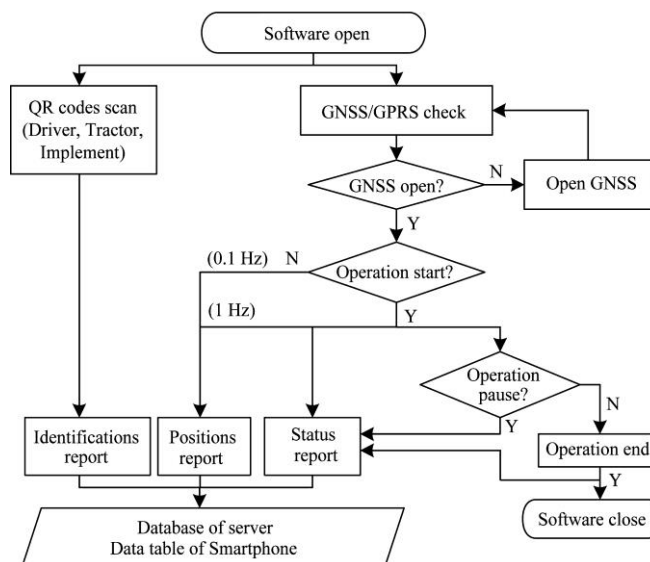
Software open

QR codes scan (Driver, Tractor, Implement)

GNSS/GPRS check

GNSS open?

N

Open GNSS

Y

(0.1 Hz)

N

Operation start?

(1 Hz)

Y

Operation pause?

N

Y

Identifications report

Positions report

Status report

Operation end

Y

Software close

Database of server
Data table of Smartphone